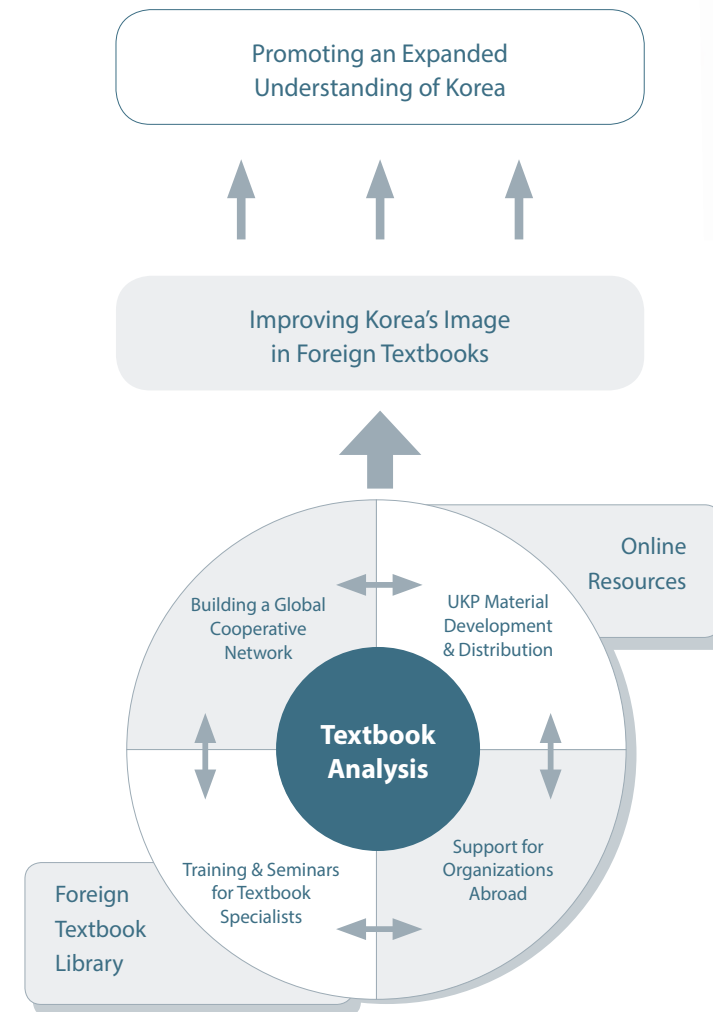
Promoting an Expanded Understanding of Korea

Improving Korea's Image in Foreign Textbooks

Online Resources

Building a Global Cooperative Network

UKP Material Development & Distribution

Textbook Analysis

Training & Seminars for Textbook Specialists

Support for Organizations Abroad

Foreign Textbook Library